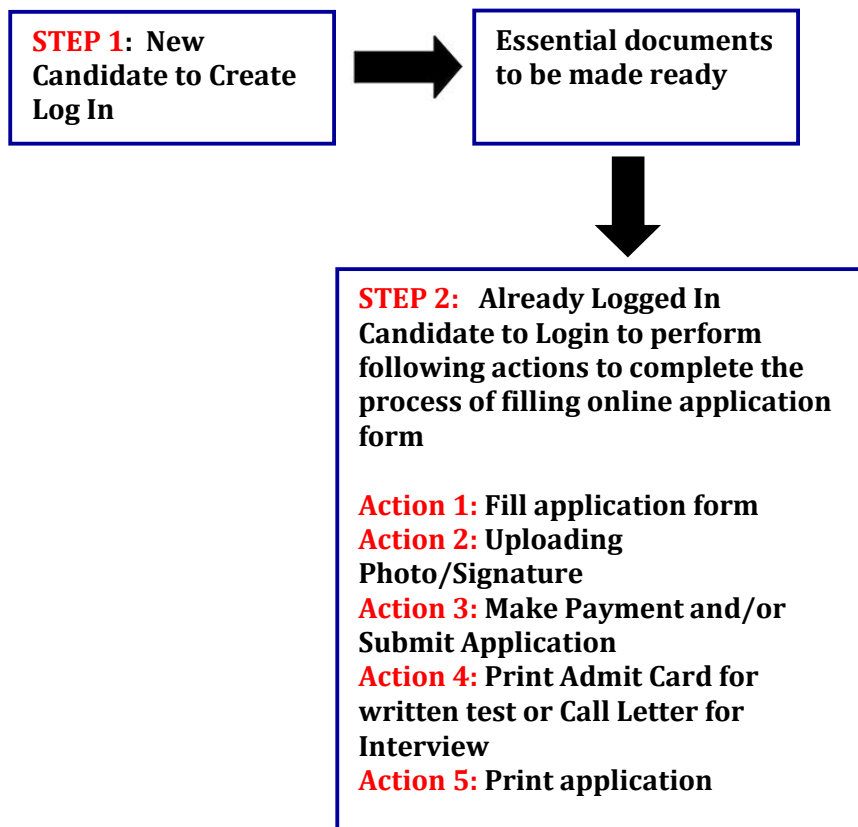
STEP 1: New Candidate to Create Log In

Essential documents to be made ready

STEP 2: Already Logged In Candidate to Login to perform following actions to complete the process of filling online application form

Action 1: Fill application form
Action 2: Uploading Photo/Signature
Action 3: Make Payment and/or Submit Application
Action 4: Print Admit Card for written test or Call Letter for Interview
Action 5: Print application